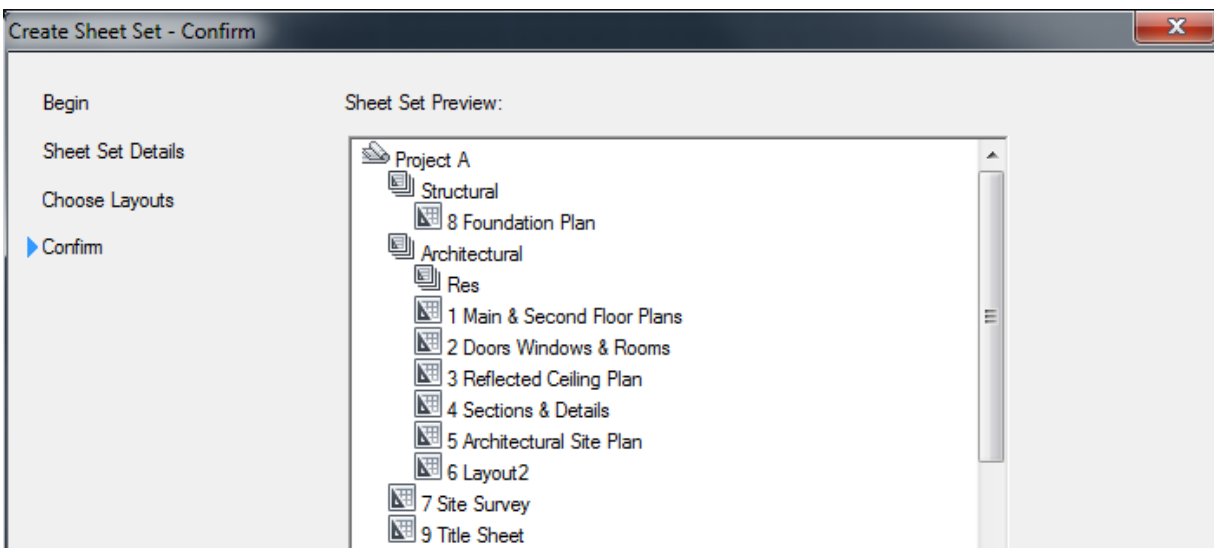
Create Sheet Set - Confirm

Begin

Sheet Set Details

Choose Layouts

Confirm

Sheet Set Preview:

Project A
Structural
8 Foundation Plan
Architectural
Res
1 Main & Second Floor Plans
2 Doors Windows & Rooms
3 Reflected Ceiling Plan
4 Sections & Details
5 Architectural Site Plan
6 Layout2
7 Site Survey
9 Title Sheet